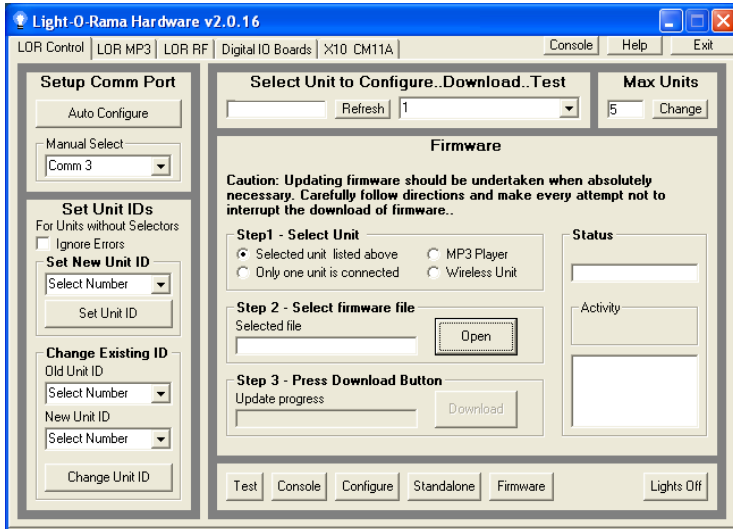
Light-O-Rama Hardware v2.0.16

LOR Control | LOR MP3 | LOR RF | Digital IO Boards | X10 CM11A

Console | Help | Exit

Setup Comm Port

Auto Configure

Manual Select

Comm 3

Set Unit IDs

For Units without Selectors

Ignore Errors

Set New Unit ID

Select Number

Set Unit ID

Change Existing ID

Old Unit ID

Select Number

New Unit ID

Select Number

Change Unit ID

Select Unit to Configure..Download..Test

Refresh | 1

Max Units

5 | Change

Firmware

Caution: Updating firmware should be undertaken when absolutely necessary. Carefully follow directions and make every attempt not to interrupt the download of firmware..

Step1 - Select Unit

Selected unit listed above

MP3 Player

Only one unit is connected

Wireless Unit

Status

Step 2 - Select firmware file

Selected file

Open

Activity

Step 3 - Press Download Button

Update progress

Download

Test | Console | Configure | Standalone | Firmware | Lights Off